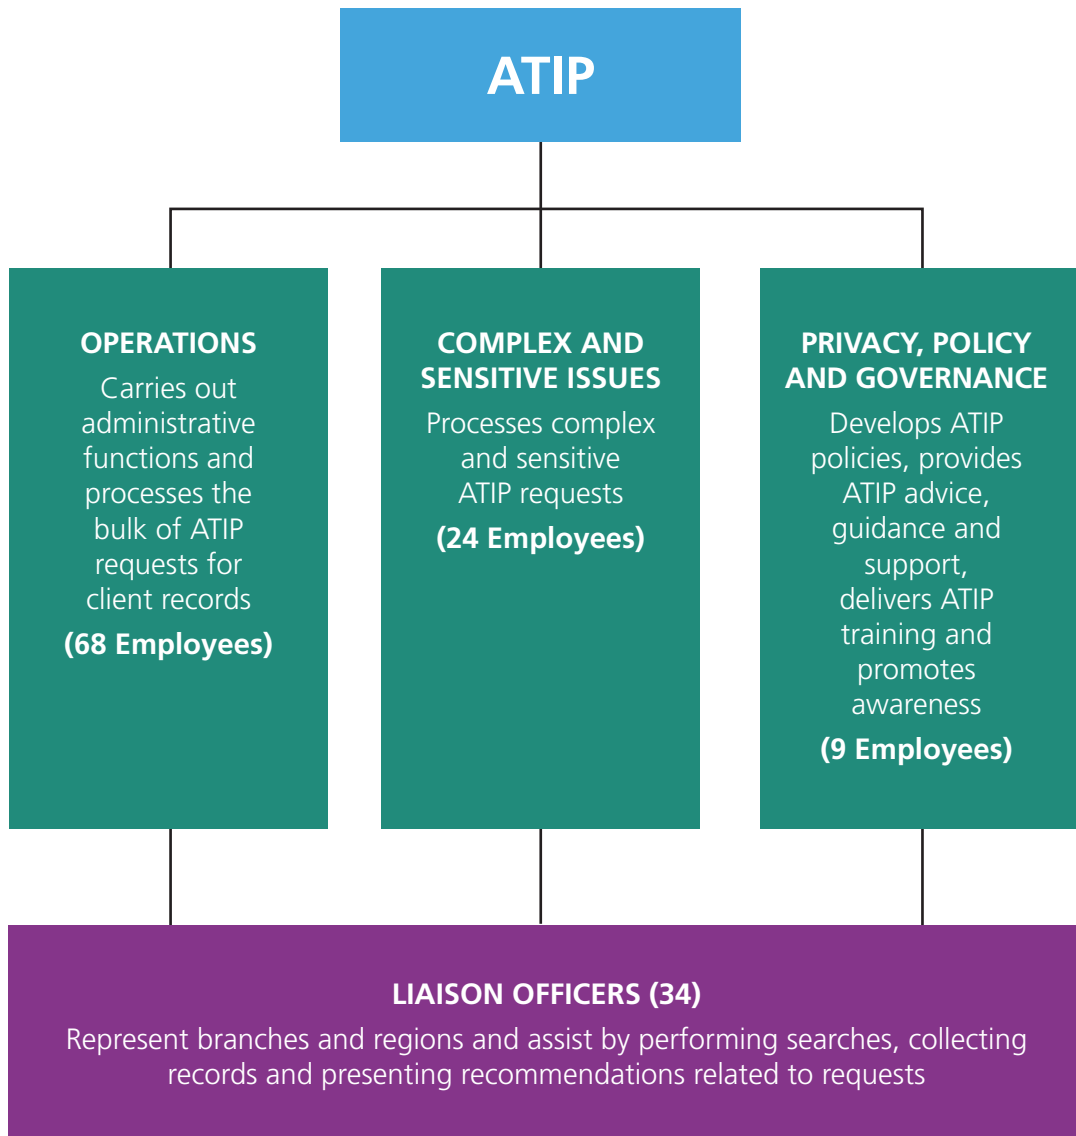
ATIP

OPERATIONS
Carries out administrative functions and processes the bulk of ATIP requests for client records
(68 Employees)

COMPLEX AND SENSITIVE ISSUES
Processes complex and sensitive ATIP requests
(24 Employees)

PRIVACY, POLICY AND GOVERNANCE
Develops ATIP policies, provides ATIP advice, guidance and support, delivers ATIP training and promotes awareness
(9 Employees)

LIAISON OFFICERS (34)
Represent branches and regions and assist by performing searches, collecting records and presenting recommendations related to requests